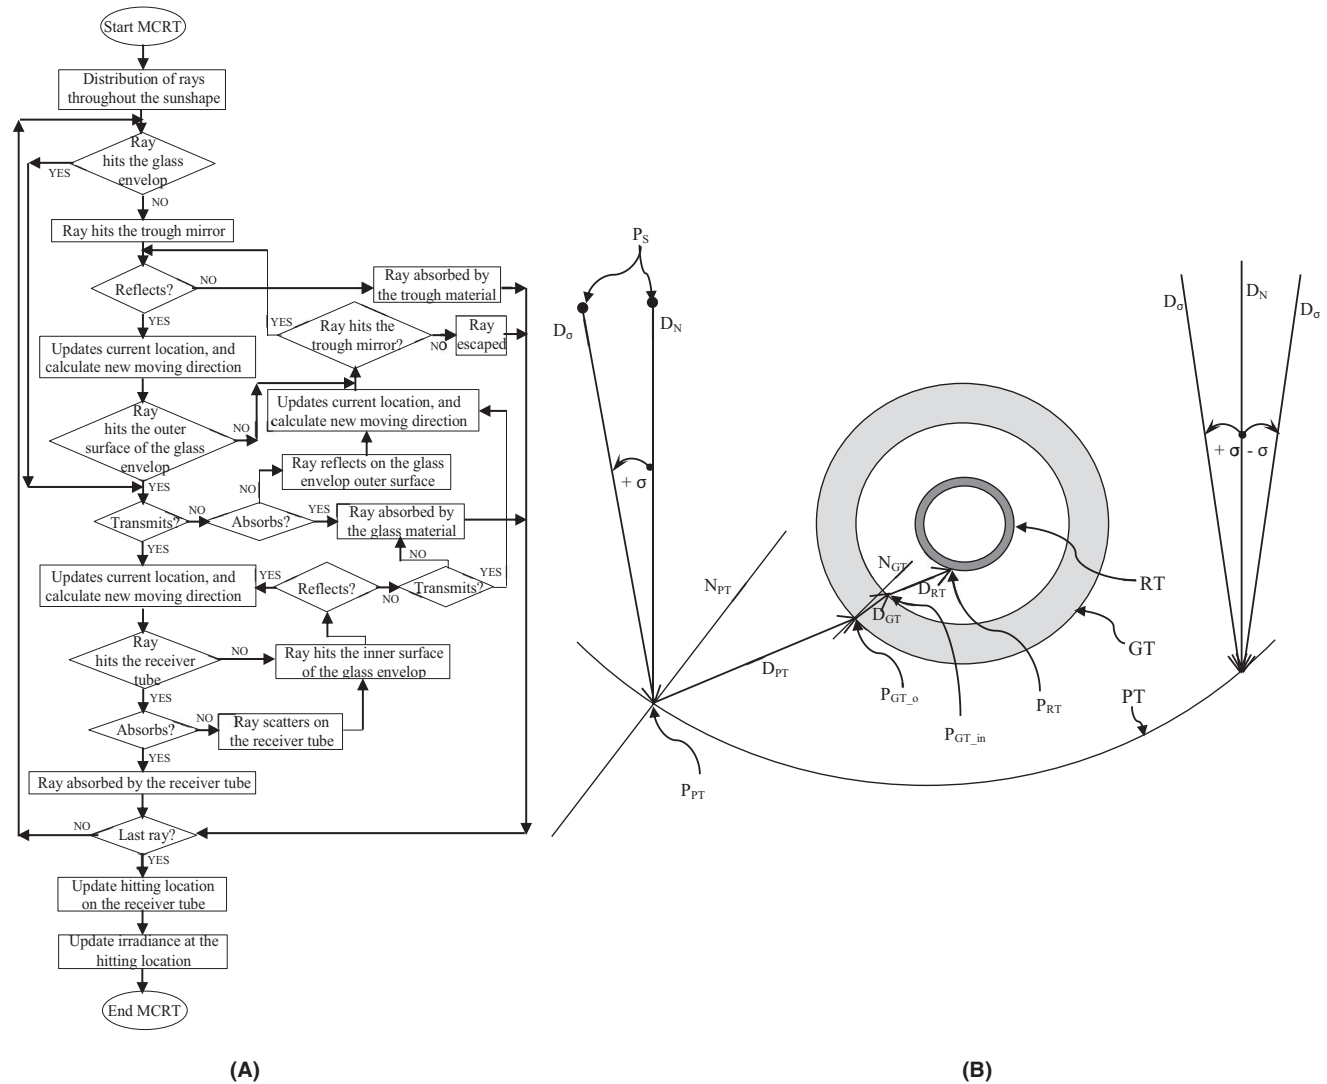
Start MCRT

Distribution of rays throughout the sunshape

Ray hits the glass envelop

YES

NO

Ray hits the trough mirror

Reflects?

NO

Ray absorbed by the trough material

YES

YES

Ray hits the trough mirror?

NO

Ray escaped

Updates current location, and calculate new moving direction

Updates current location, and calculate new moving direction

Ray hits the outer surface of the glass envelop

NO

Ray reflects on the glass envelop outer surface

YES

NO

Transmits?

NO

Absorbs?

YES

Ray absorbed by the glass material

YES

NO

Updates current location, and calculate new moving direction

YES

Reflects?

NO

Transmits?

YES

Ray hits the receiver tube

NO

Ray hits the inner surface of the glass envelop

YES

Absorbs?

NO

Ray scatters on the receiver tube

YES

Ray absorbed by the receiver tube

NO

Last ray?

YES

Update hitting location on the receiver tube

Update irradiance at the hitting location

End MCRT

(A)

$P_S$

$D_\sigma$

$D_N$

$+\sigma$

$N_{PT}$

$D_{PT}$

$P_{PT}$

$N_{GT}$

$D_{RT}$

$D_{GT}$

$P_{GT\_o}$

$P_{GT\_in}$

$P_{RT}$

RT

GT

PT

$D_\sigma$

$D_N$

$D_\sigma$

$+\sigma$

$-\sigma$

(B)